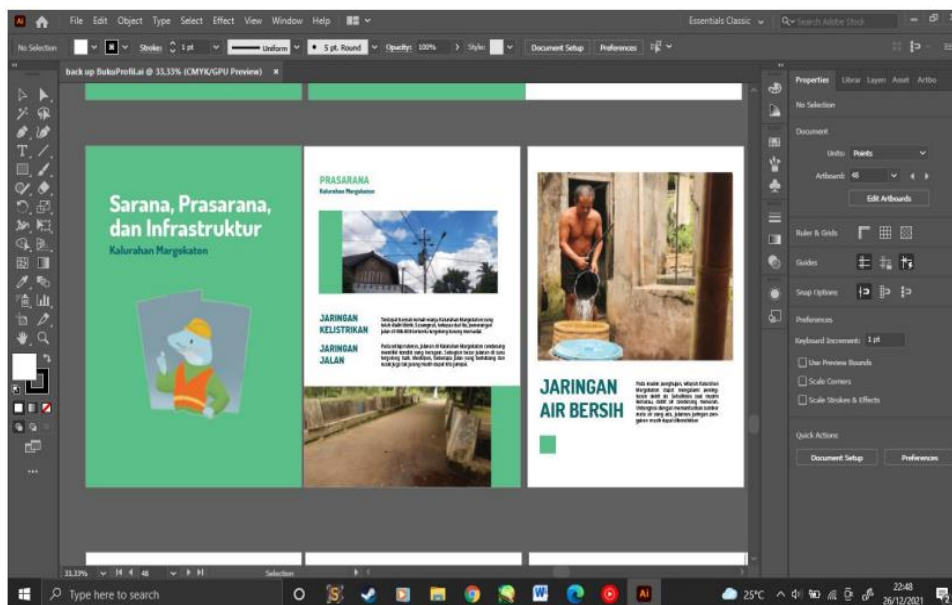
Ai File Edit Object Type Select Effect View Window Help

Essentials Classic

Search Adobe Stock

No Selection

Stroke: 1 pt

Uniform

5 pt. Round

Opacity: 100%

Style:

Document Setup

Preferences

back up BukuProfil.ai @ 33,33% (CMYK/GPU Preview) ×

Sarana, Prasarana, dan Infrastruktur

Kalurahan Margokaton

PRASARANA

Kalurahan Margokaton

JARINGAN KELISTRIKAN

JARINGAN JALAN

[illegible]

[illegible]

JARINGAN AIR BERSIH

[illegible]

Properties Librar Layer Asset Artbo

No Selection

Document

Units: Points

Artboard: 48

Edit Artboards

Ruler & Grids

Guides

Snap Options

Preferences

Keyboard Increment: 1 pt

Use Preview Bounds

Scale Corners

Scale Strokes & Effects

Quick Actions

Document Setup

Preferences

33,33%

48

Selection

Type here to search

25°C

22:48

26/12/2021